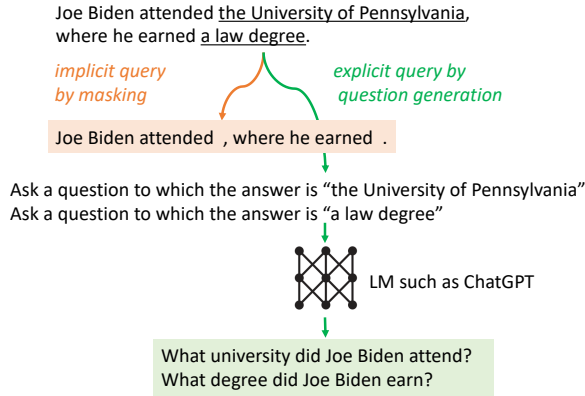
Joe Biden attended the University of Pennsylvania, where he earned a law degree.

implicit query by masking

explicit query by question generation

Joe Biden attended , where he earned .

Ask a question to which the answer is “the University of Pennsylvania”
Ask a question to which the answer is “a law degree”

LM such as ChatGPT

What university did Joe Biden attend?
What degree did Joe Biden earn?